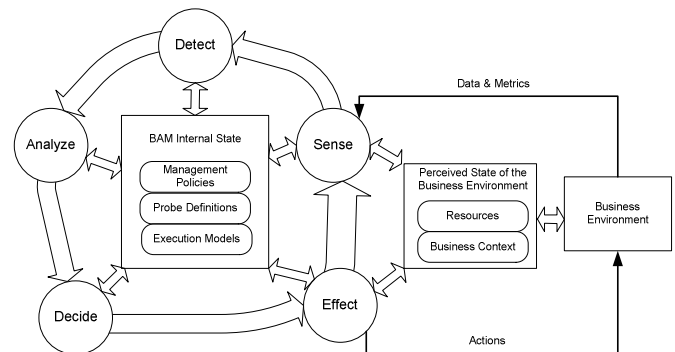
Detect

Data & Metrics

Analyze

BAM Internal State

Management Policies

Probe Definitions

Execution Models

Sense

Perceived State of the Business Environment

Resources

Business Context

Business Environment

Decide

Effect

Actions